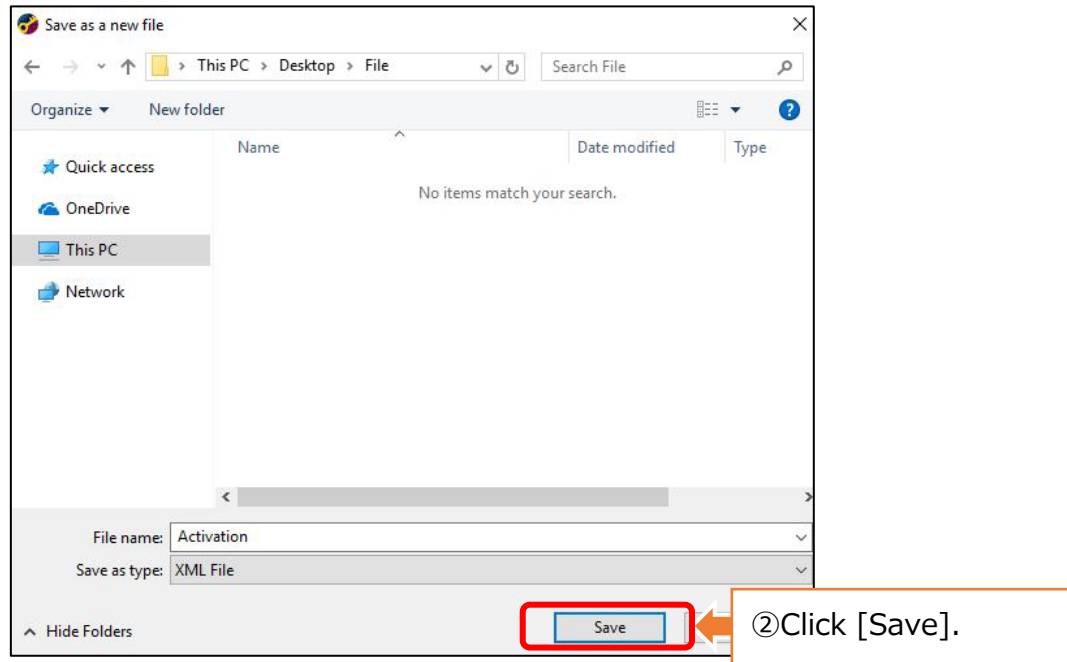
Save as a new file

This PC > Desktop > File

Search File

Organize ▾ New folder

Quick access
OneDrive
This PC
Network

Name
Date modified
Type

No items match your search.

File name: Activation

Save as type: XML File

Hide Folders

Save

②Click [Save].